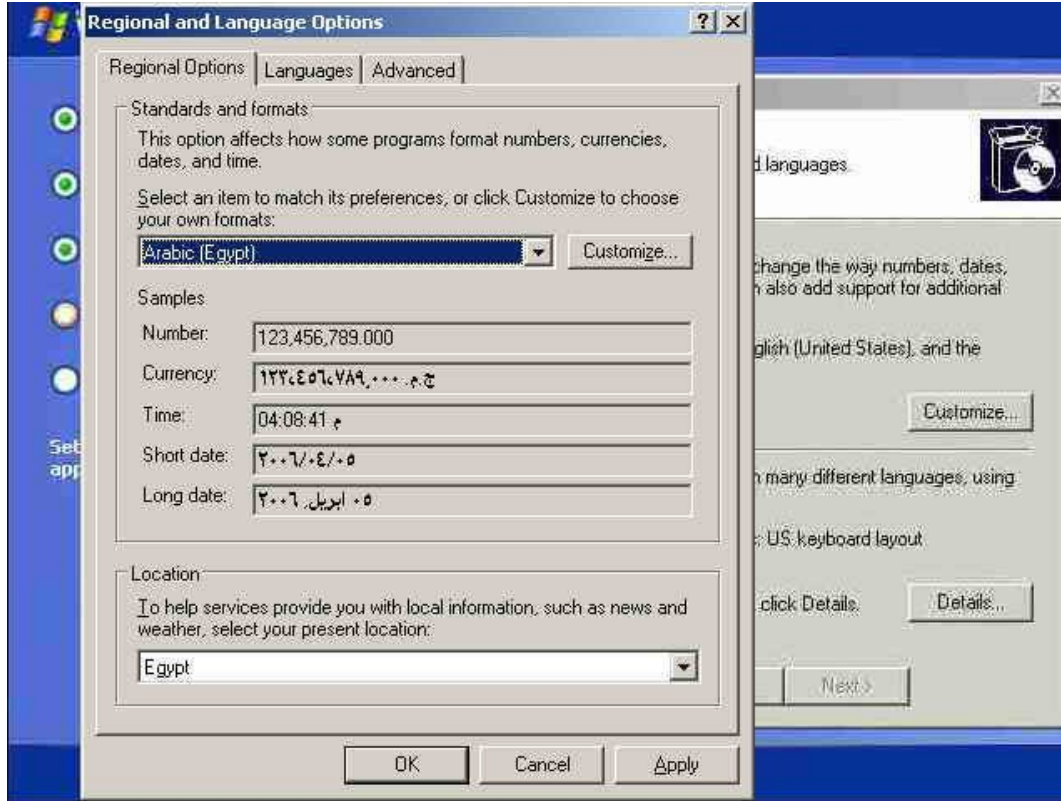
Regional and Language Options

Regional Options | Languages | Advanced

Standards and formats

This option affects how some programs format numbers, currencies, dates, and time.

Select an item to match its preferences, or click Customize to choose your own formats:

Arabic (Egypt)

Customize...

Samples

Number: 123,456,789.000

Currency: ج.م.‏ ١٢٣،٤٥٦،٧٨٩٫٠٠٠

Time: 04:08:41 م

Short date: ٢٠٠٦/٠٤/٠٥

Long date: ٠٥ ابريل, ٢٠٠٦

Location

To help services provide you with local information, such as news and weather, select your present location:

Egypt

OK | Cancel | Apply

Sel app

d languages.

change the way numbers, dates, also add support for additional

glish (United States), and the

Customize...

many different languages, using

: US keyboard layout

click Details.

Details...

Next >